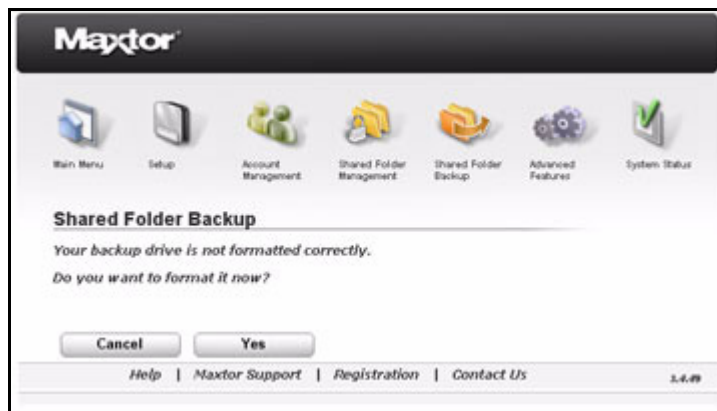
Maxtor

Main Menu Setup Account Management Shared Folder Management Shared Folder Backup Advanced Features System Status

Shared Folder Backup

Your backup drive is not formatted correctly.

Do you want to format it now?

Cancel Yes

Help | Maxtor Support | Registration | Contact Us

1.4.49